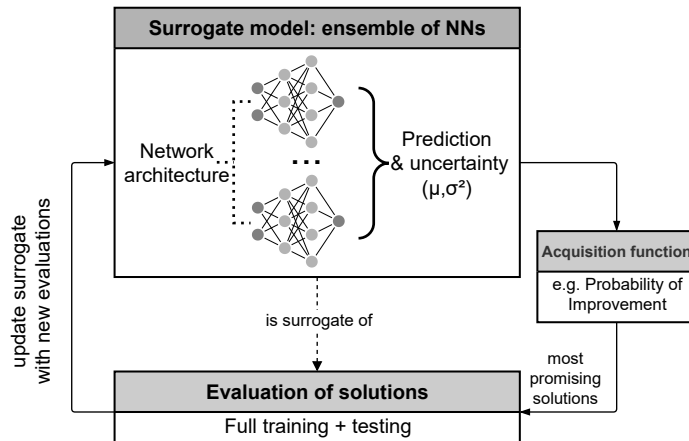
Surrogate model: ensemble of NNs

Network architecture

...

Prediction & uncertainty (μ,σ²)

Acquisition function

e.g. Probability of Improvement

update surrogate with new evaluations

is surrogate of

most promising solutions

Evaluation of solutions

Full training + testing